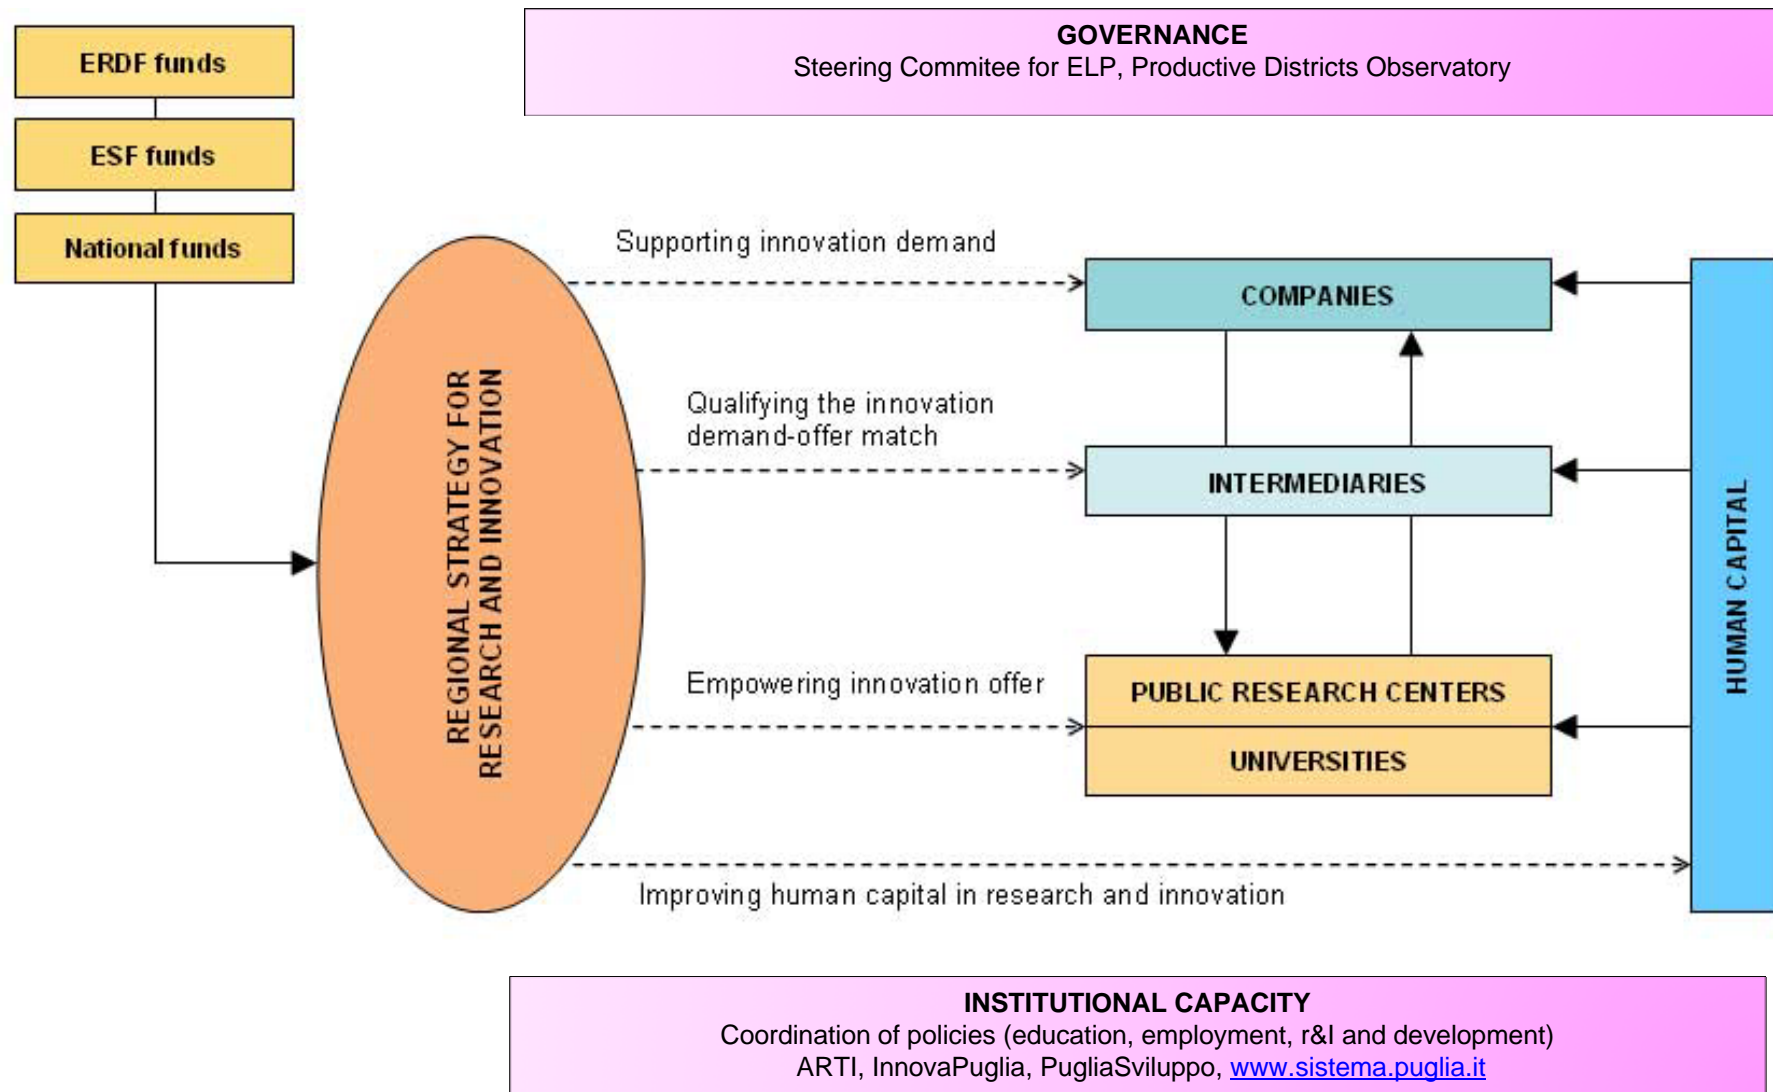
ERDF funds

ESF funds

National funds

GOVERNANCE
Steering Commitee for ELP, Productive Districts Observatory

REGIONAL STRATEGY FOR RESEARCH AND INNOVATION

Supporting innovation demand

COMPANIES

Qualifying the innovation demand-offer match

INTERMEDIARIES

Empowering innovation offer

PUBLIC RESEARCH CENTERS

UNIVERSITIES

HUMAN CAPITAL

Improving human capital in research and innovation

INSTITUTIONAL CAPACITY
Coordination of policies (education, employment, r&I and development)
ARTI, InnovaPuglia, PugliaSviluppo, www.sistema.puglia.it